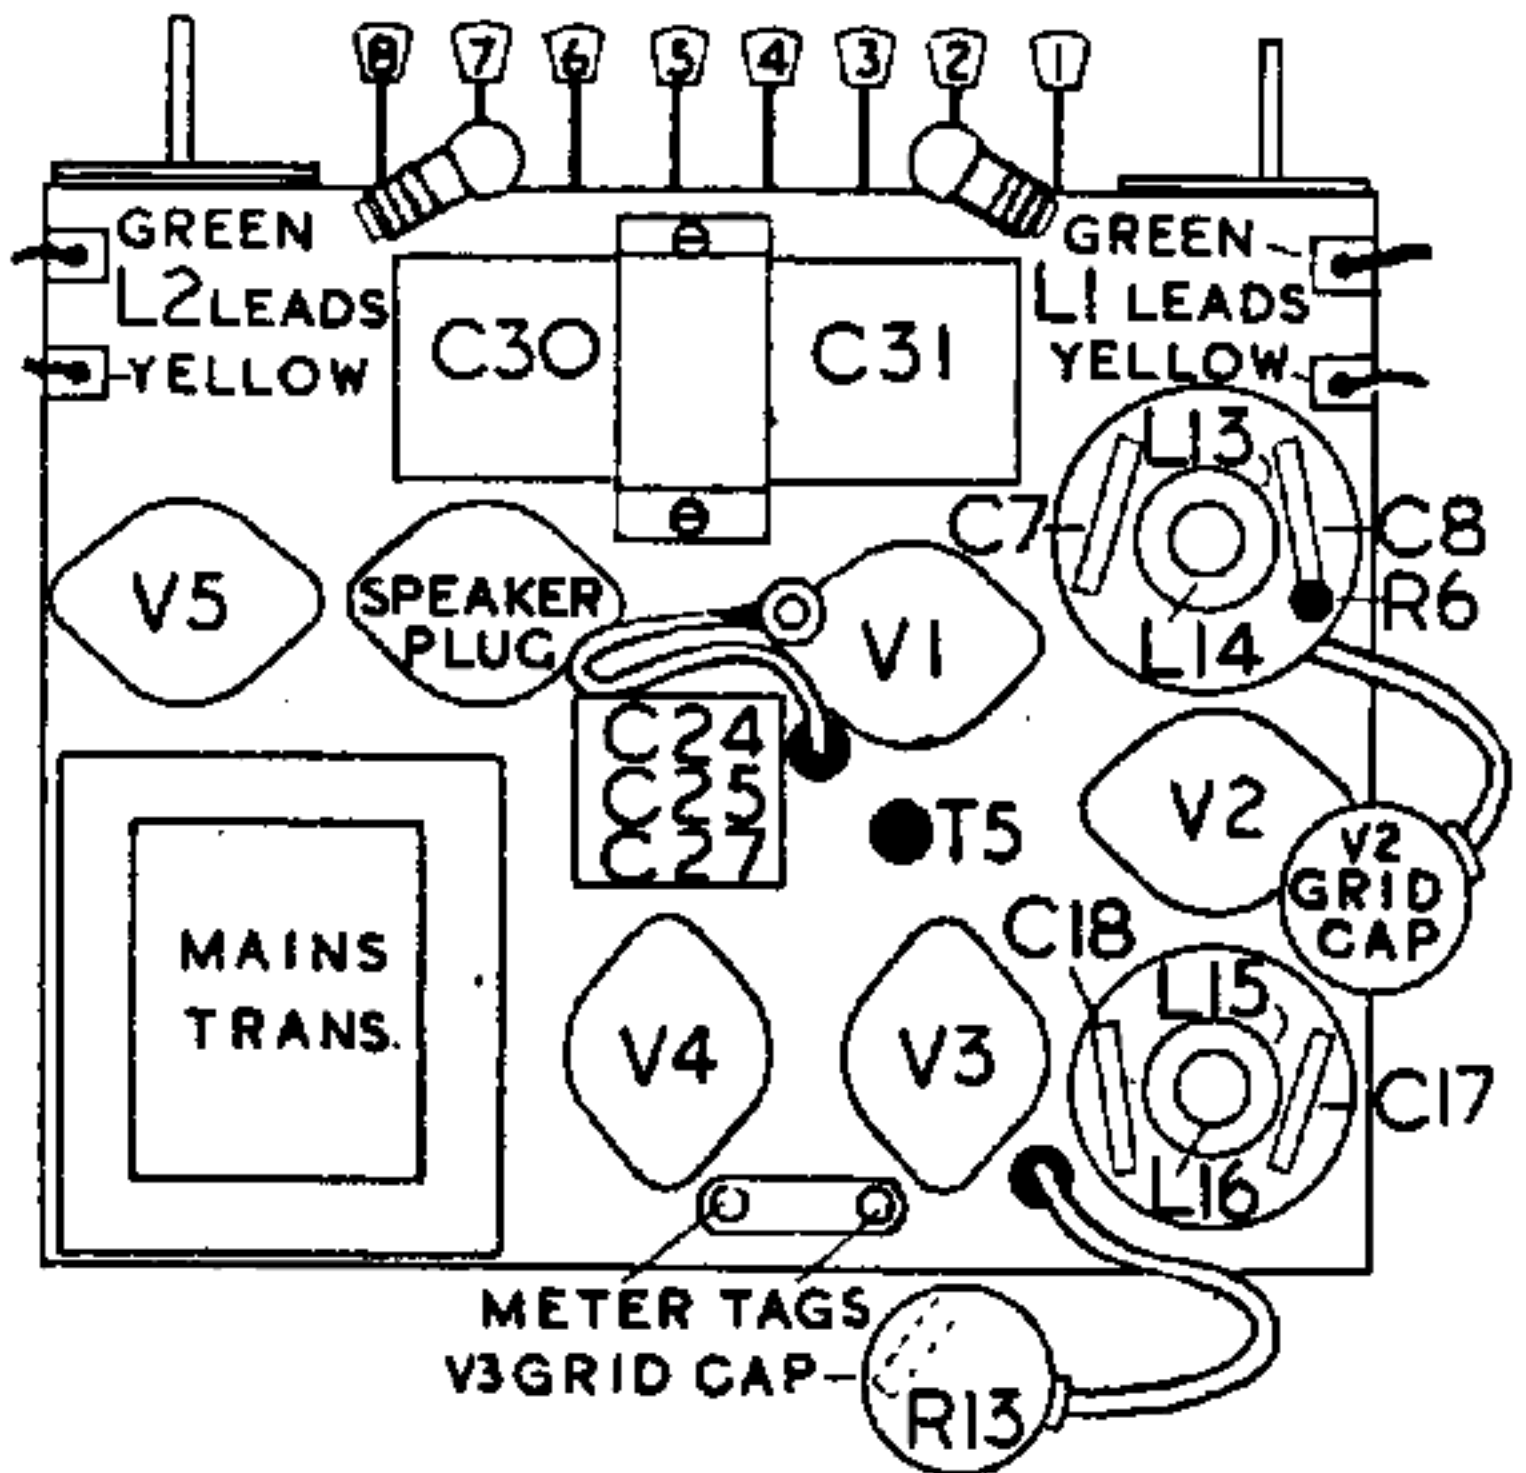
8 7 6 5 4 3 2 1

GREEN
L2 LEADS
YELLOW

C30
C31

GREEN
L1 LEADS
YELLOW

L13
C7
C8
R6
L14

V5
SPEAKER PLUG
V1

C24
C25
C27

T5
V2
V2 GRID CAP

MAINS TRANS.

C18
L15
V4
V3
C17
L16

METER TAGS
V3 GRID CAP
R13